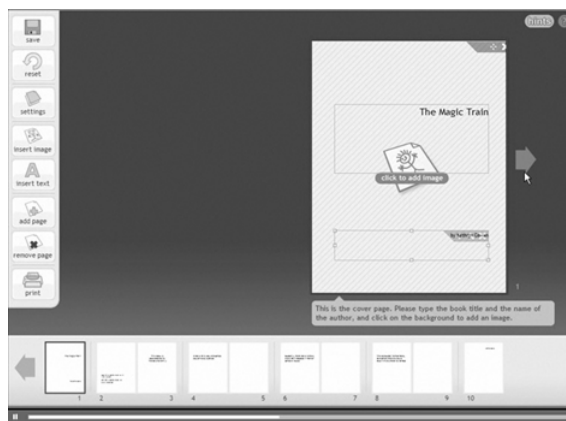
save

reset

settings

insert image

insert text

add page

remove page

print

hints

The Magic Train

click to add image

by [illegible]

1

This is the cover page. Please type the book title and the name of the author, and click on the background to add an image.

1

2

3

4

5

6

7

8

9

10